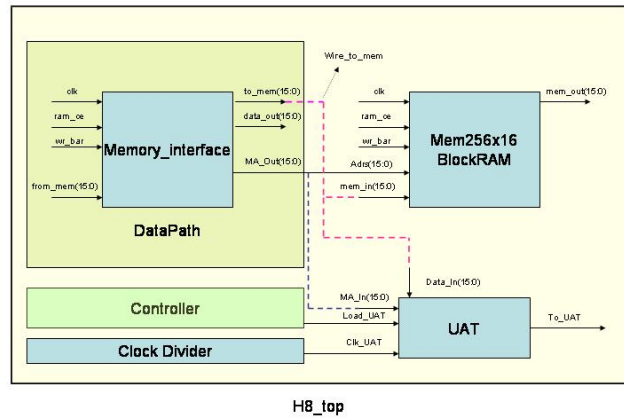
Wire_to_mem

clk
ram_oe
wr_bar
from_mem(15:0)

Memory_interface

to_mem(15:0)
data_out(15:0)
MA_Out(15:0)

DataPath

clk
ram_oe
wr_bar
Adrs(15:0)
mem_in(15:0)

Mem256x16
BlockRAM

mem_out(15:0)

Data_In(15:0)

Controller

MA_In(15:0)
Load_UAT

UAT

To_UAT

Clock Divider

Clk_UAT

H8_top